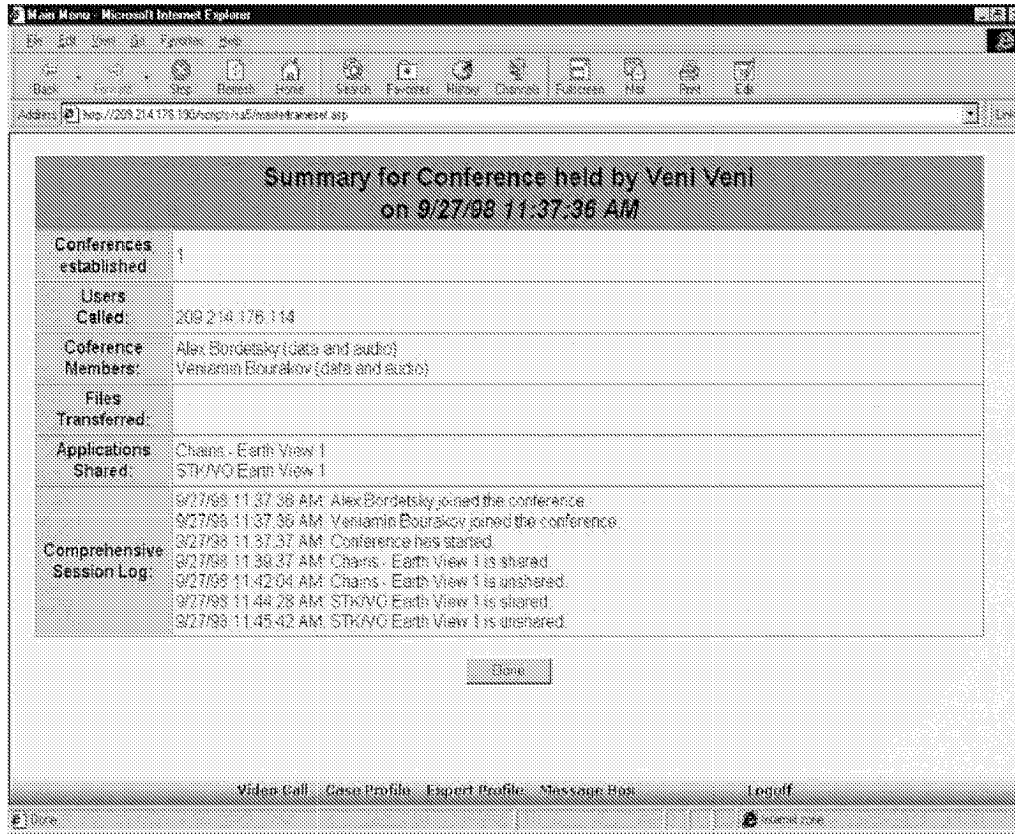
Main Menu - Microsoft Internet Explorer

File Edit View Go Favorites Help

Back Forward Stop Refresh Home Search Favorites History Channels Fullscreen Mail Print Edit

Address http://209.214.176.190/scripts/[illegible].asp

Links

Summary for Conference held by Veni Veni on 9/27/98 11:37:36 AM

| | |
|---|---|
| Conferences established | 1 |
| Users Called: | 209.214.176.114 |
| Coference Members: | Alex Bordetsky (data and audio) Veniamin Bourakov (data and audio) |
| Files Transferred: | |
| Applications Shared: | Chains - Earth View 1 STK/VO Earth View 1 |
| Comprehensive Session Log: | 9/27/98 11:37:36 AM: Alex Bordetsky joined the conference. 9/27/98 11:37:36 AM: Veniamin Bourakov joined the conference. 9/27/98 11:37:37 AM: Conference has started. 9/27/98 11:38:37 AM: Chains - Earth View 1 is shared. 9/27/98 11:42:04 AM: Chains - Earth View 1 is unshared. 9/27/98 11:44:28 AM: STK/VO Earth View 1 is shared. 9/27/98 11:45:42 AM: STK/VO Earth View 1 is unshared. |

Done

Video Call Case Profile Expert Profile Message Box Logoff

Done

Internet zone